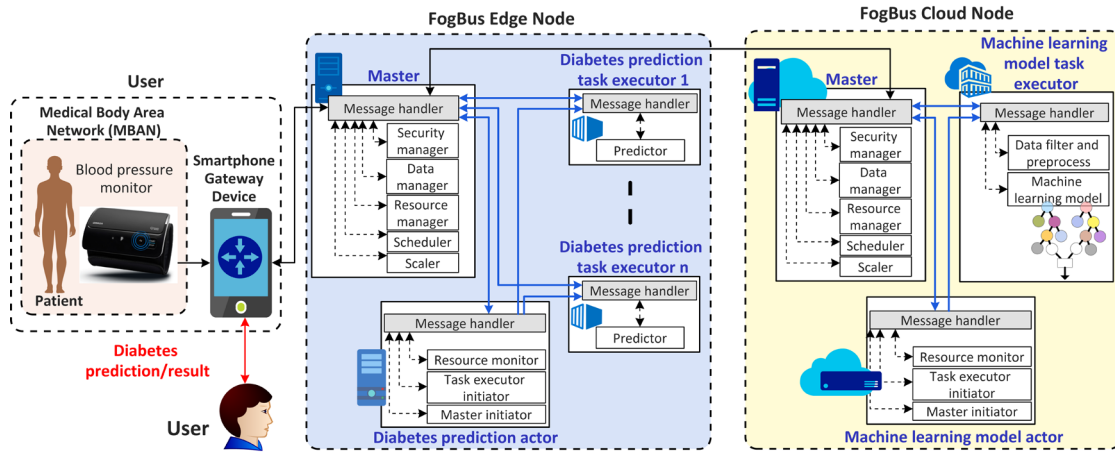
User

Medical Body Area Network (MBAN)

Blood pressure monitor

Patient

Smartphone Gateway Device

Diabetes prediction/result

User

FogBus Edge Node

Master

Message handler

Security manager

Data manager

Resource manager

Scheduler

Scaler

Diabetes prediction task executor 1

Message handler

Predictor

Diabetes prediction task executor n

Message handler

Predictor

Message handler

Resource monitor

Task executor initiator

Master initiator

Diabetes prediction actor

FogBus Cloud Node

Master

Message handler

Security manager

Data manager

Resource manager

Scheduler

Scaler

Machine learning model task executor

Message handler

Data filter and preprocess

Machine learning model

Message handler

Resource monitor

Task executor initiator

Master initiator

Machine learning model actor